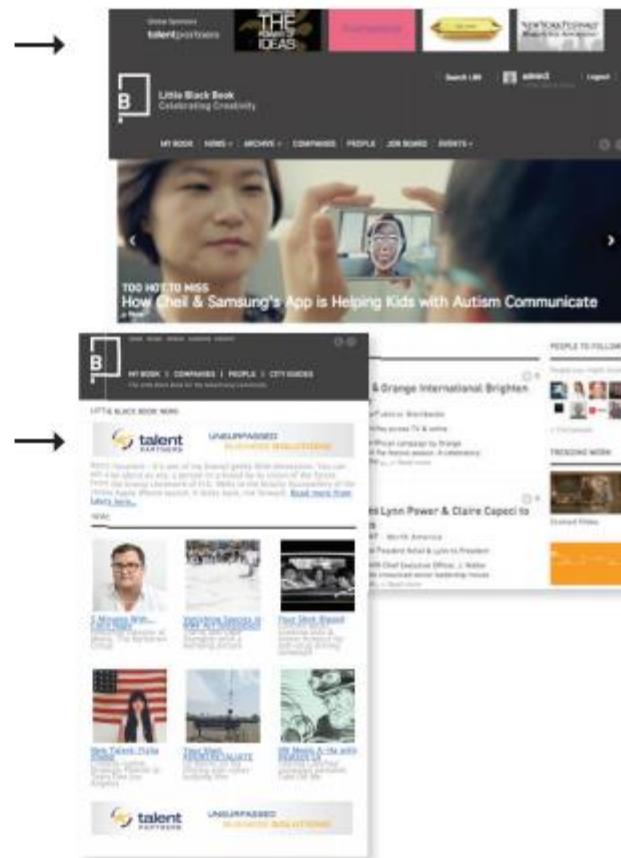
Global Sponsors
talentpartners

THE POWER OF IDEAS

NEW YORK FESTIVALS

Little Black Book
Celebrating Creativity

Search LBB
admin3
Logout

MY BOOK NEWS ARCHIVE COMPANIES PEOPLE JOB BOARD EVENTS

TOO HOT TO MISS
How Cheil & Samsung's App is Helping Kids with Autism Communicate

B

MY BOOK | COMPANIES | PEOPLE | CITY GUIDES

LITTLE BLACK BOOK NEWS

talent PARTNERS

UNSURPASSED BUSINESS SOLUTIONS

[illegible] Read more from here...

NEWS

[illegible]

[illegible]

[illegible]

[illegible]

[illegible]

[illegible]

talent PARTNERS

UNSURPASSED BUSINESS SOLUTIONS

& Orange International Brighten

es Lynn Power & Claire Capeci to

North America

PEOPLE TO FOLLOW

TRENDING WORK